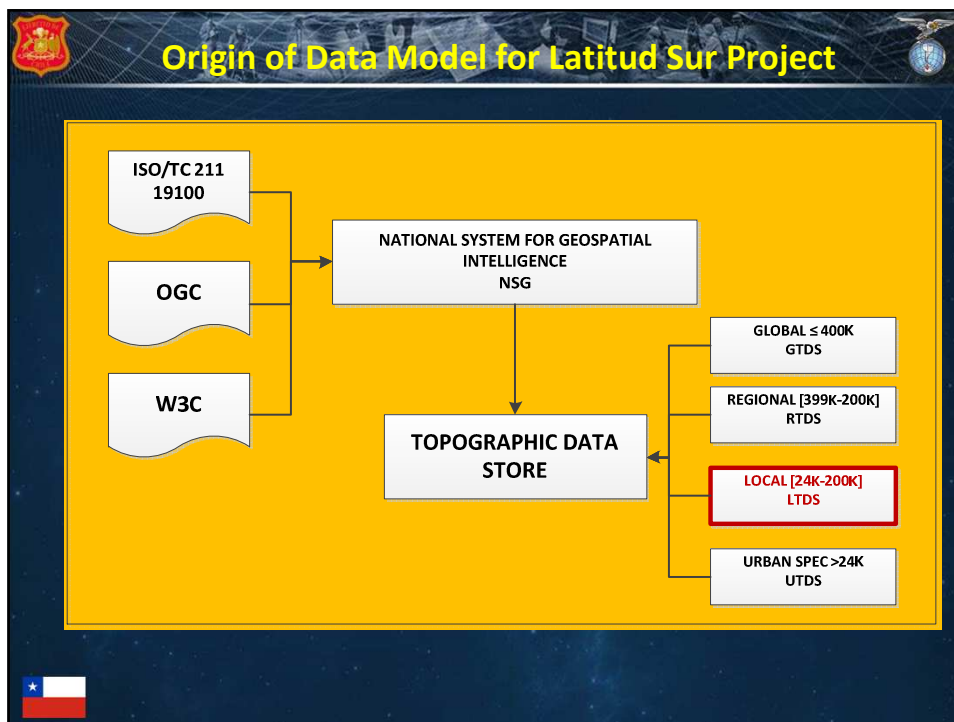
Origin of Data Model for Latitud Sur Project

ISO/TC 211
19100

OGC

W3C

NATIONAL SYSTEM FOR GEOSPATIAL INTELLIGENCE
NSG

TOPOGRAPHIC DATA STORE

GLOBAL ≤ 400K
GTDS

REGIONAL [399K-200K]
RTDS

LOCAL [24K-200K]
LTDS

URBAN SPEC >24K
UTDS